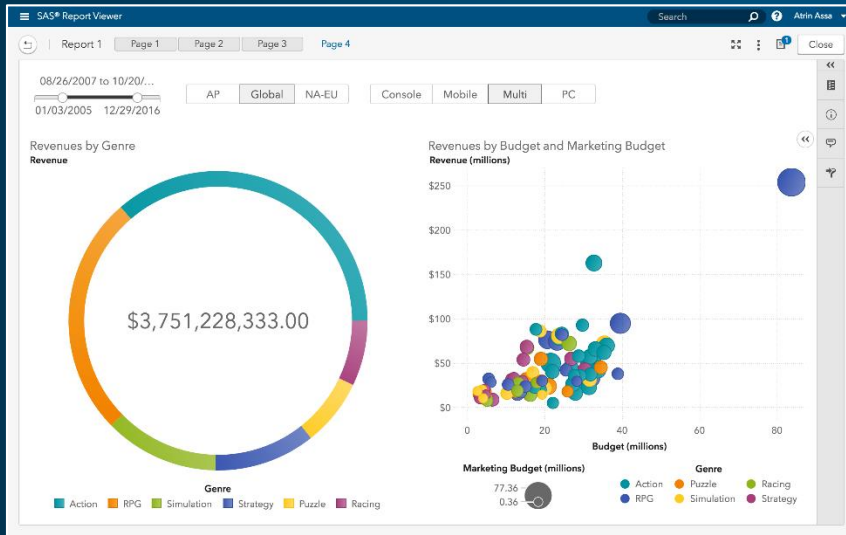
SAS® Report Viewer
Search
Atrin Assa

Report 1 Page 1 Page 2 Page 3 Page 4
Close

08/26/2007 to 10/20/...
01/03/2005 12/29/2016

AP Global NA-EU

Console Mobile Multi PC

Revenues by Genre
Revenue

$3,751,228,333.00

Genre
Action RPG Simulation Strategy Puzzle Racing

Revenues by Budget and Marketing Budget
Revenue (millions)
$250
$200
$150
$100
$50
$0
0 20 40 60 80
Budget (millions)

Marketing Budget (millions)
77.36
0.36

Genre
Action Puzzle Racing
RPG Simulation Strategy